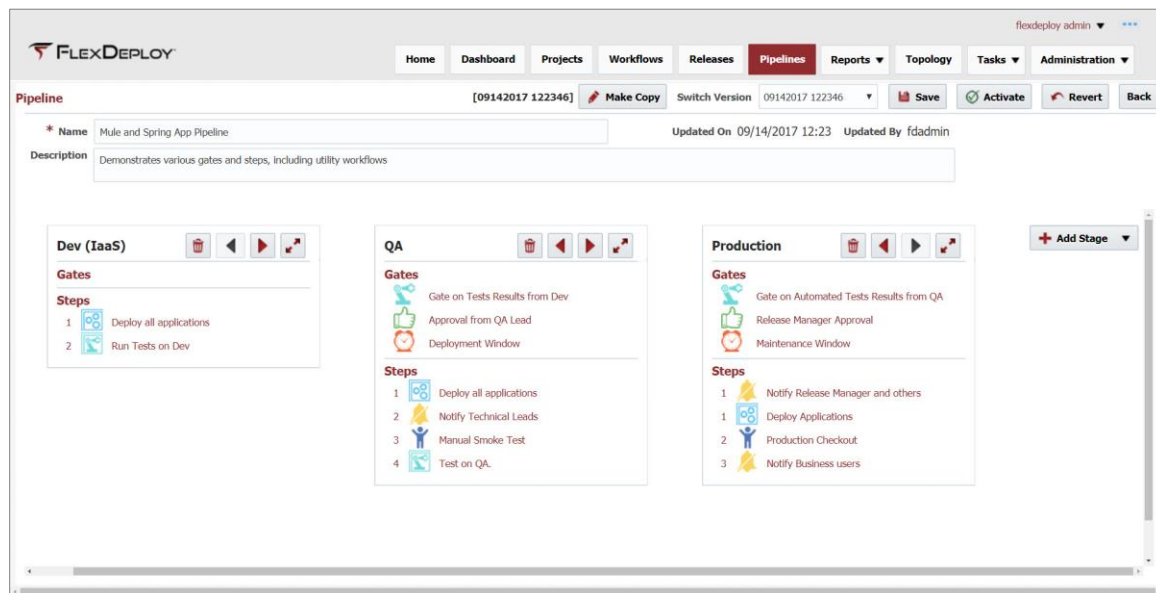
flexdeploy admin ▼ •••

FLEXDEPLOY

Home | Dashboard | Projects | Workflows | Releases | Pipelines | Reports ▼ | Topology | Tasks ▼ | Administration ▼

Pipeline

[09142017 122346] Make Copy | Switch Version 09142017 122346 ▼ | Save | Activate | Revert | Back

* Name Mule and Spring App Pipeline

Updated On 09/14/2017 12:23 Updated By fdadmin

Description Demonstrates various gates and steps, including utility workflows

Add Stage ▼

Dev (IaaS)

Gates

Steps

1 Deploy all applications

2 Run Tests on Dev

QA

Gates

Gate on Tests Results from Dev

Approval from QA Lead

Deployment Window

Steps

1 Deploy all applications

2 Notify Technical Leads

3 Manual Smoke Test

4 Test on QA.

Production

Gates

Gate on Automated Tests Results from QA

Release Manager Approval

Maintenance Window

Steps

1 Notify Release Manager and others

1 Deploy Applications

2 Production Checkout

3 Notify Business users